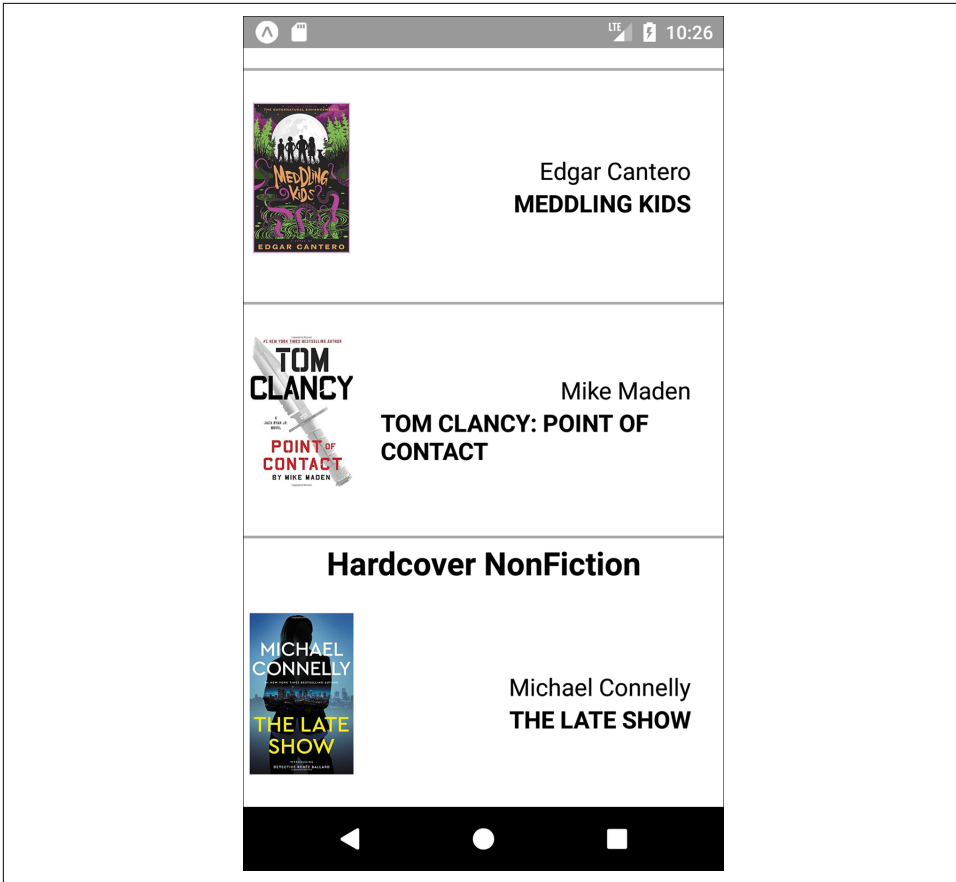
LTE 10:26

THE SUPERNATURAL ENHANCEMENTS
MEDDLING KIDS
EDGAR CANTERO

Edgar Cantero
MEDDLING KIDS

#1 NEW YORK TIMES BESTSELLING AUTHOR
TOM CLANCY
A JACK RYAN JR. NOVEL
POINT OF CONTACT
BY MIKE MADEN

Mike Maden
TOM CLANCY: POINT OF CONTACT

Hardcover NonFiction

MICHAEL CONNELLY
#1 NEW YORK TIMES BESTSELLING AUTHOR
THE LATE SHOW
INTRODUCING DETECTIVE RENÉE BALLARD

Michael Connelly
THE LATE SHOW